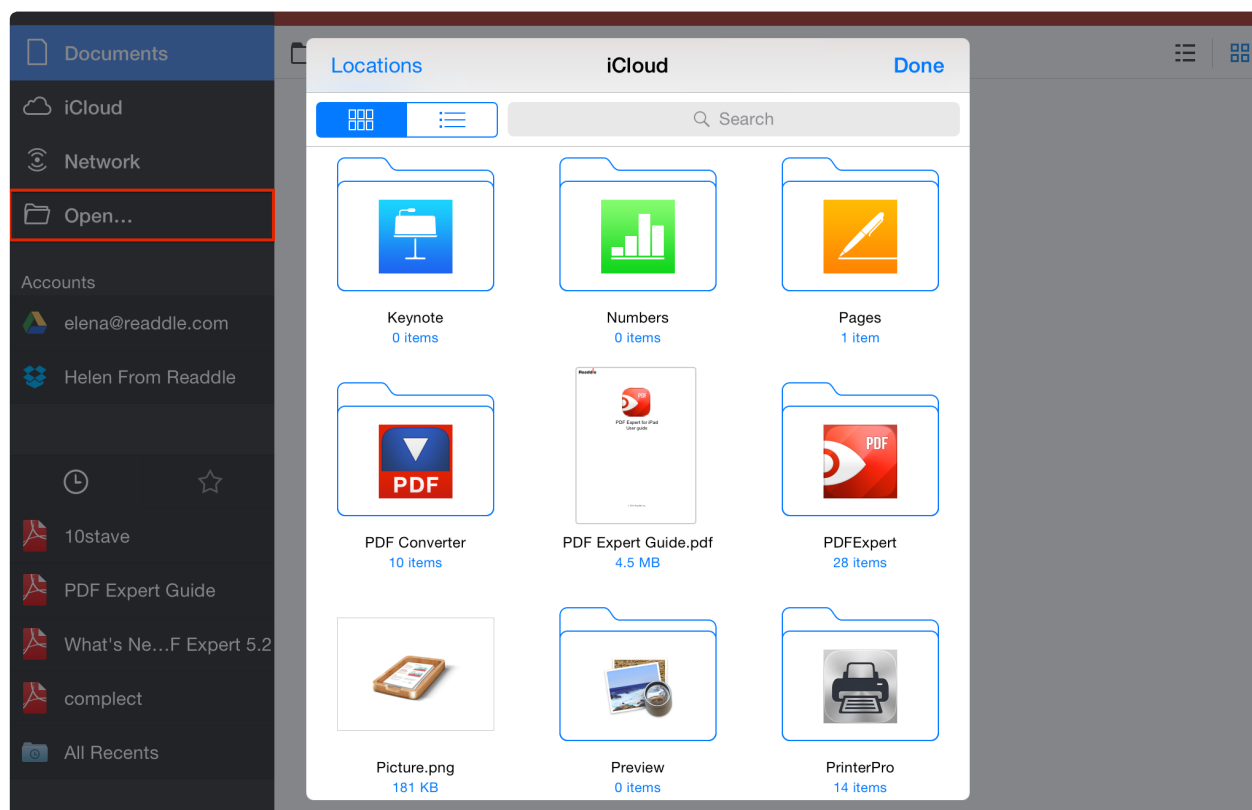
Documents
iCloud
Network
Open...

Accounts
elena@readdle.com
Helen From Readdle

10stave
PDF Expert Guide
What's Ne...F Expert 5.2
complect
All Recents

Locations
iCloud
Done

Search

Keynote
0 items

Numbers
0 items

Pages
1 item

PDF
PDF Converter
10 items

PDF Expert Guide.pdf
4.5 MB

PDF
PDFExpert
28 items

Picture.png
181 KB

Preview
0 items

PrinterPro
14 items